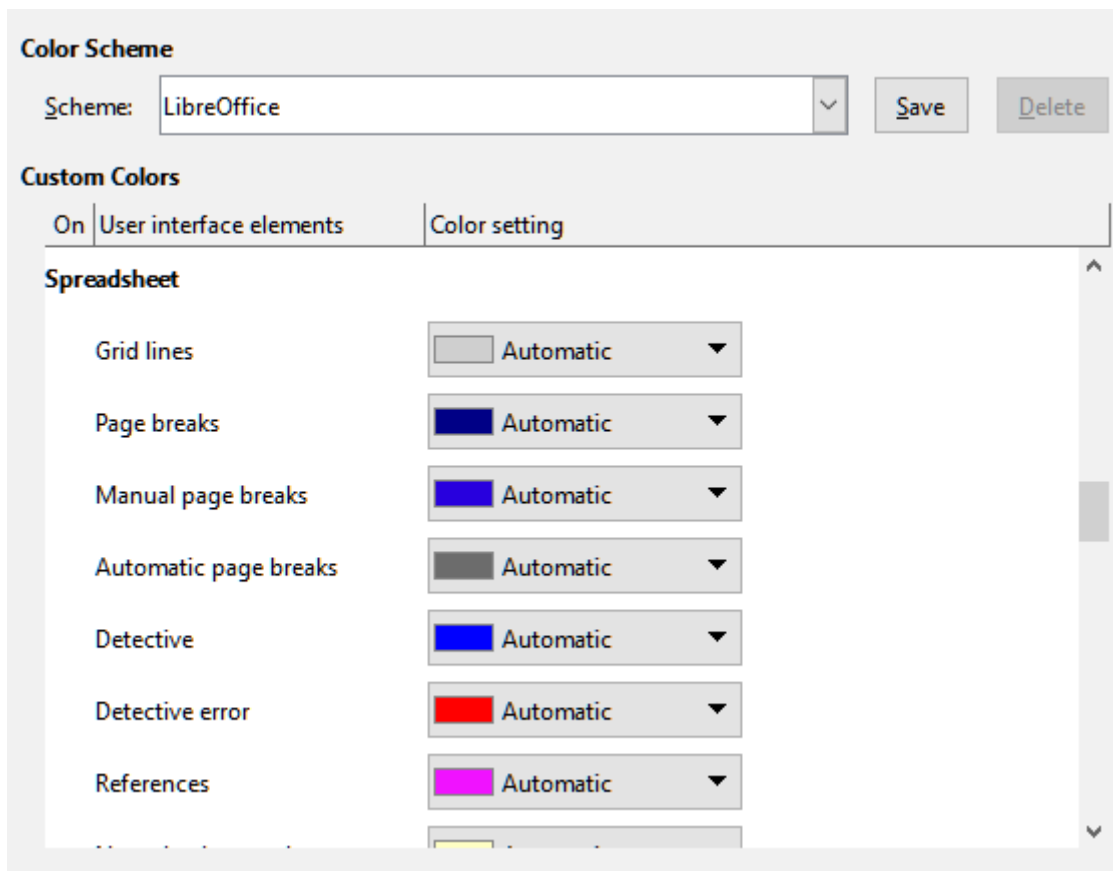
Color Scheme

Scheme: LibreOffice

Save

Delete

Custom Colors

| On | User interface elements | Color setting |
|---|---|---|
| | **Spreadsheet** | |
| | Grid lines | Automatic |
| | Page breaks | Automatic |
| | Manual page breaks | Automatic |
| | Automatic page breaks | Automatic |
| | Detective | Automatic |
| | Detective error | Automatic |
| | References | Automatic |
| | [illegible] | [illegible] |